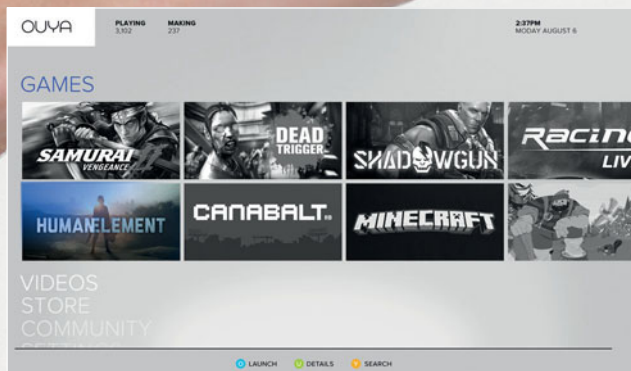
OUYA

PLAYING
3,102

MAKING
237

2:37PM
MODAY AUGUST 6

GAMES

SAMURAI
VENGEANCE

DEAD TRIGGER

SHADOWGUN

Racin
LIV

HUMAN ELEMENT

CANABALT

MINECRAFT

VIDEOS
STORE
COMMUNITY
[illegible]

LAUNCH
DETAILS
SEARCH